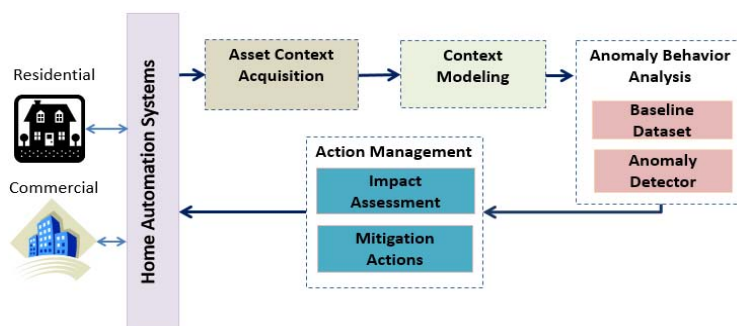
Residential

Commercial

Home Automation Systems

Asset Context Acquisition

Context Modeling

Anomaly Behavior Analysis

Baseline Dataset

Anomaly Detector

Action Management

Impact Assessment

Mitigation Actions